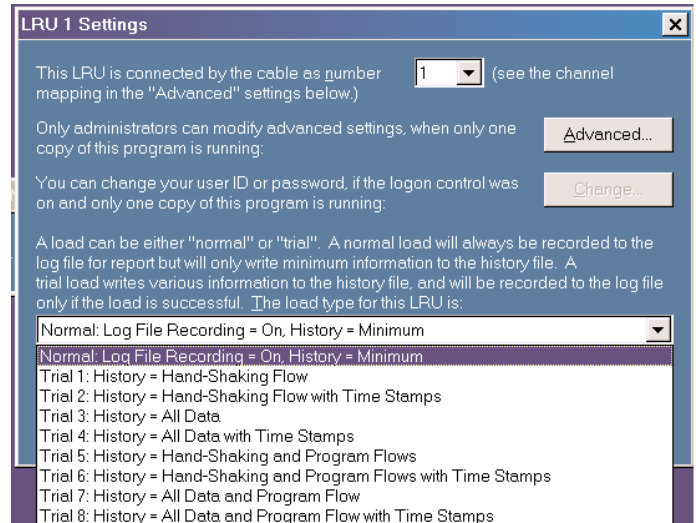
LRU 1 Settings

This LRU is connected by the cable as number 1 (see the channel mapping in the "Advanced" settings below.)

Only administrators can modify advanced settings, when only one copy of this program is running:

Advanced...

You can change your user ID or password, if the logon control was on and only one copy of this program is running:

Change...

A load can be either "normal" or "trial". A normal load will always be recorded to the log file for report but will only write minimum information to the history file. A trial load writes various information to the history file, and will be recorded to the log file only if the load is successful. The load type for this LRU is:

Normal: Log File Recording = On, History = Minimum

Normal: Log File Recording = On, History = Minimum
Trial 1: History = Hand-Shaking Flow
Trial 2: History = Hand-Shaking Flow with Time Stamps
Trial 3: History = All Data
Trial 4: History = All Data with Time Stamps
Trial 5: History = Hand-Shaking and Program Flows
Trial 6: History = Hand-Shaking and Program Flows with Time Stamps
Trial 7: History = All Data and Program Flow
Trial 8: History = All Data and Program Flow with Time Stamps